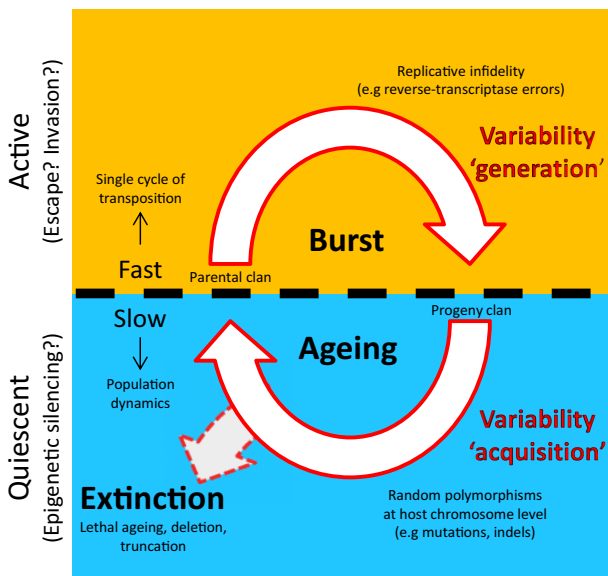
Active
(Escape? Invasion?)

Replicative infidelity
(e.g reverse-transcriptase errors)

Variability
'generation'

Single cycle of
transposition

Burst

Fast

Parental clan

Progeny clan

Slow

Ageing

Population
dynamics

Quiescent
(Epigenetic silencing?)

Variability
'acquisition'

Extinction
Lethal ageing, deletion,
truncation

Random polymorphisms
at host chromosome level
(e.g mutations, indels)